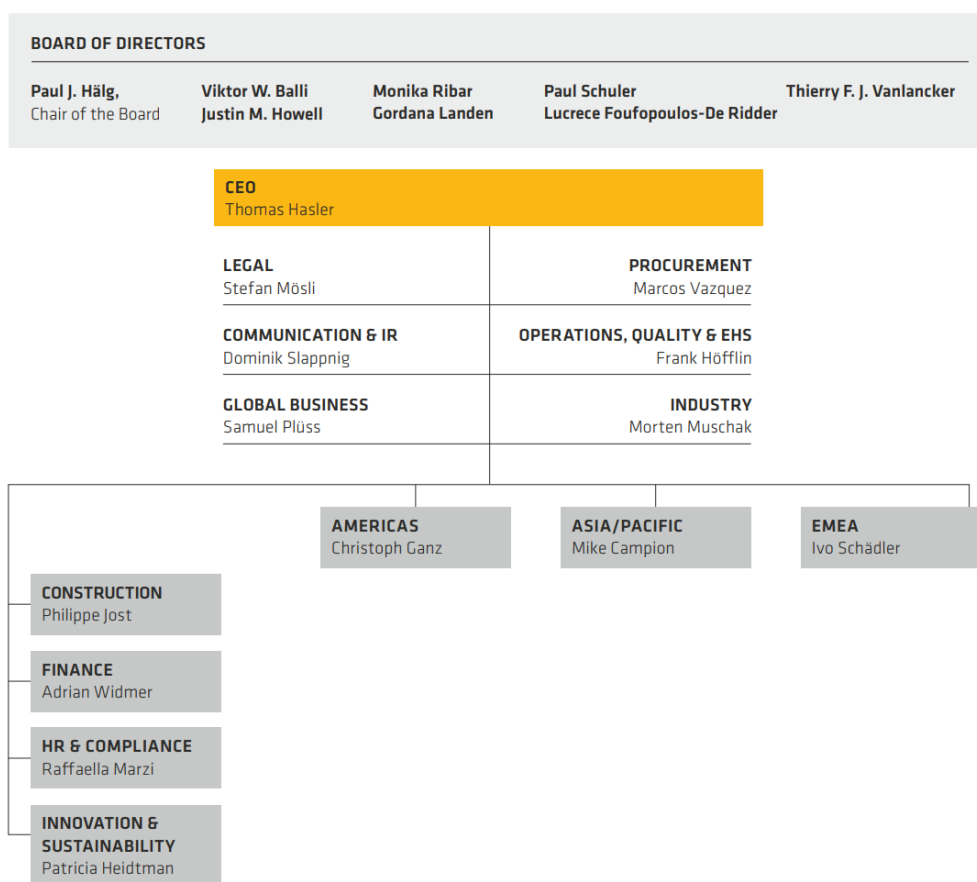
BOARD OF DIRECTORS

Paul J. Hälg, Chair of the Board

Viktor W. Balli
Justin M. Howell

Monika Ribar
Gordana Landen

Paul Schuler
Lucrece Foufopoulos-De Ridder

Thierry F. J. Vanlancker

CEO
Thomas Hasler

LEGAL
Stefan Mösli

PROCUREMENT
Marcos Vazquez

COMMUNICATION & IR
Dominik Slappnig

OPERATIONS, QUALITY & EHS
Frank Höfflin

GLOBAL BUSINESS
Samuel Plüss

INDUSTRY
Morten Muschak

AMERICAS
Christoph Ganz

ASIA/PACIFIC
Mike Campion

EMEA
Ivo Schädler

CONSTRUCTION
Philippe Jost

FINANCE
Adrian Widmer

HR & COMPLIANCE
Raffaella Marzi

INNOVATION & SUSTAINABILITY
Patricia Heidtman